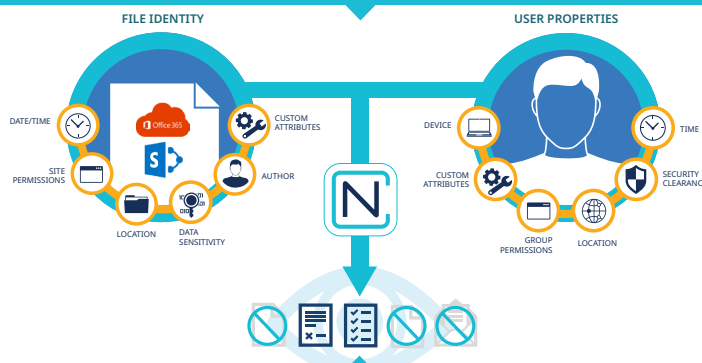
FILE IDENTITY

USER PROPERTIES

Office 365

DATE/TIME

SITE PERMISSIONS

LOCATION

DATA SENSITIVITY

AUTHOR

CUSTOM ATTRIBUTES

DEVICE

CUSTOM ATTRIBUTES

GROUP PERMISSIONS

LOCATION

SECURITY CLEARANC

TIME